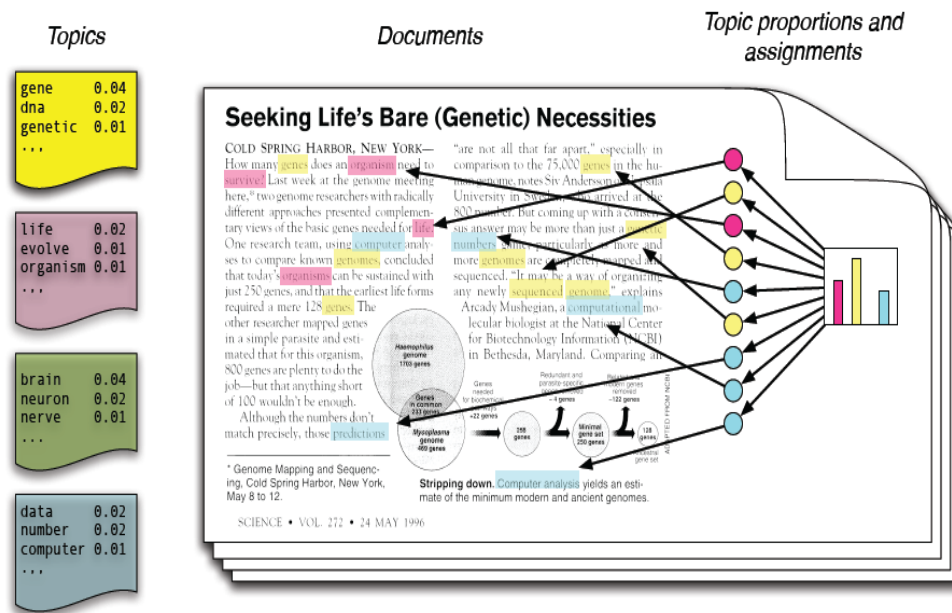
Topics

Documents

Topic proportions and assignments

| | |
|---|---|
| gene | 0.04 |
| dna | 0.02 |
| genetic | 0.01 |
| ... | |

| | |
|---|---|
| life | 0.02 |
| evolve | 0.01 |
| organism | 0.01 |
| ... | |

| | |
|---|---|
| brain | 0.04 |
| neuron | 0.02 |
| nerve | 0.01 |
| ... | |

| | |
|---|---|
| data | 0.02 |
| number | 0.02 |
| computer | 0.01 |
| ... | |

Seeking Life's Bare (Genetic) Necessities

COLD SPRING HARBOR, NEW YORK— How many genes does an organism need to survive? Last week at the genome meeting here,* two genome researchers with radically different approaches presented complementary views of the basic genes needed for life. One research team, using computer analyses to compare known genomes, concluded that today's organisms can be sustained with just 250 genes, and that the earliest life forms required a mere 128 genes. The other researcher mapped genes in a simple parasite and estimated that for this organism, 800 genes are plenty to do the job—but that anything short of 100 wouldn't be enough.

Although the numbers don't match precisely, those predictions

"are not all that far apart," especially in comparison to the 75,000 genes in the human genome, notes Siv Andersson of Uppsala University in Sweden, who arrived at the 800 number. But coming up with a consensus answer may be more than just a genetic numbers game, particularly as more and more genomes are completely mapped and sequenced. "It may be a way of organizing any newly sequenced genome," explains Arcady Mushegian, a computational molecular biologist at the National Center for Biotechnology Information (NCBI) in Bethesda, Maryland. Comparing an

Haemophilus genome 1703 genes

Genes in common 233 genes

Mycoplasma genome 469 genes

Genes needed for biochemical pathways +22 genes

Redundant and parasite-specific genes removed −4 genes

250 genes

Minimal gene set 250 genes

Related and modern genes removed −122 genes

128 genes

Ancestral gene set

ADAPTED FROM NCBI

* Genome Mapping and Sequencing, Cold Spring Harbor, New York, May 8 to 12.

Stripping down. Computer analysis yields an estimate of the minimum modern and ancient genomes.

SCIENCE • VOL. 272 • 24 MAY 1996